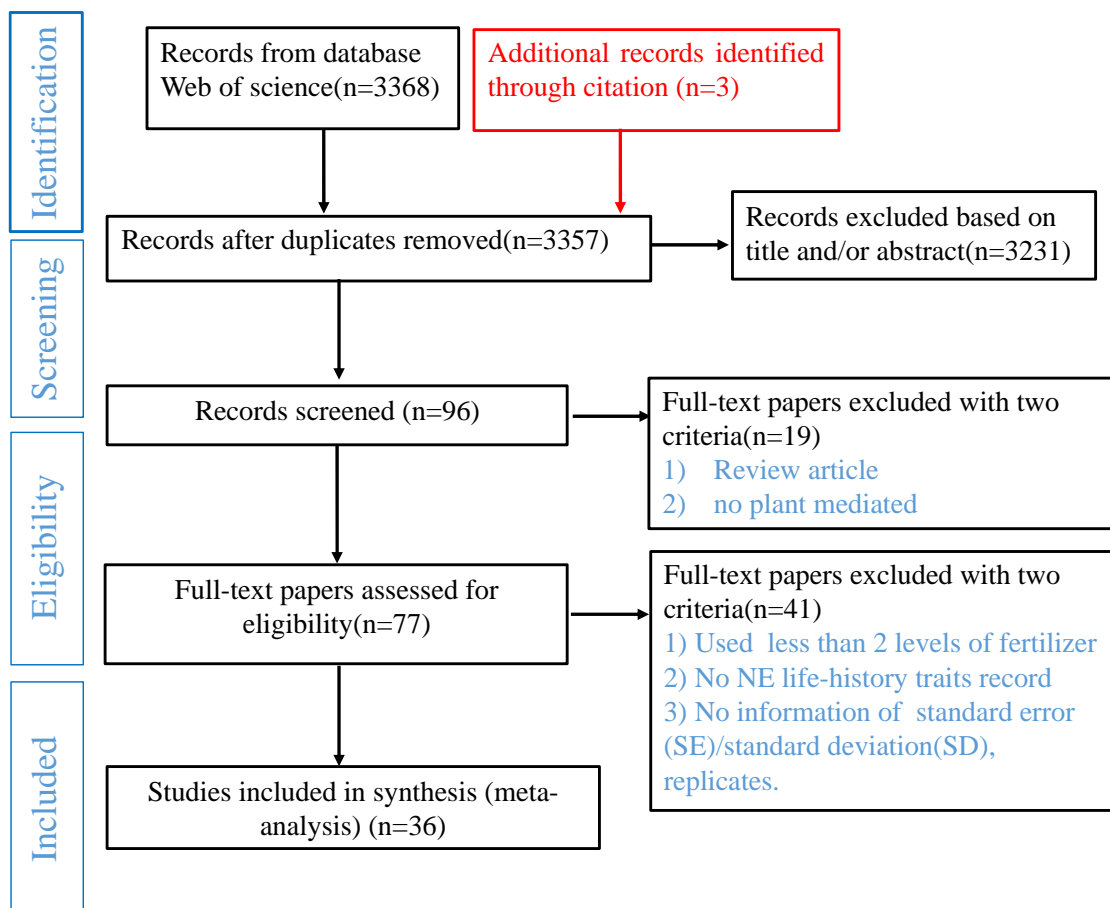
Identification

Records from database Web of science(n=3368)

Additional records identified through citation (n=3)

Screening

Records after duplicates removed(n=3357)

Records excluded based on title and/or abstract(n=3231)

Records screened (n=96)

Eligibility

Full-text papers excluded with two criteria(n=19)
1) Review article
2) no plant mediated

Full-text papers assessed for eligibility(n=77)

Full-text papers excluded with two criteria(n=41)
1) Used less than 2 levels of fertilizer
2) No NE life-history traits record
3) No information of standard error (SE)/standard deviation(SD), replicates.

Included

Studies included in synthesis (meta-analysis) (n=36)